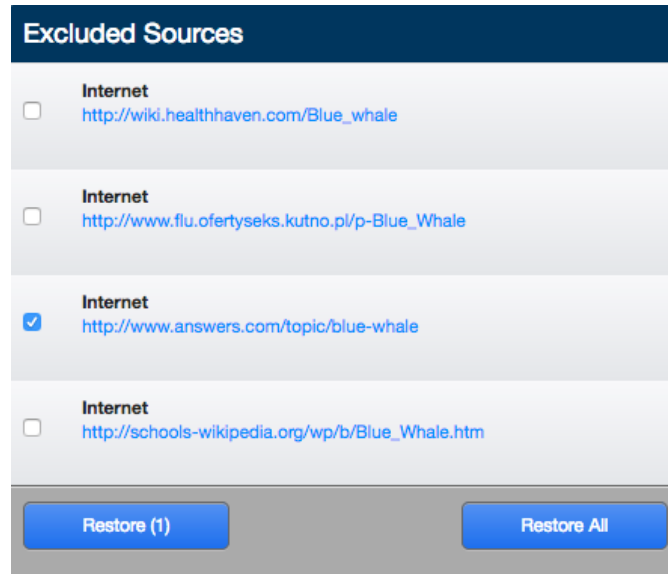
Excluded Sources

Internet
http://wiki.healthhaven.com/Blue_whale

Internet
http://www.flu.ofertyseks.kutno.pl/p-Blue_Whale

Internet
http://www.answers.com/topic/blue-whale

Internet
http://schools-wikipedia.org/wp/b/Blue_Whale.htm

Restore (1)

Restore All